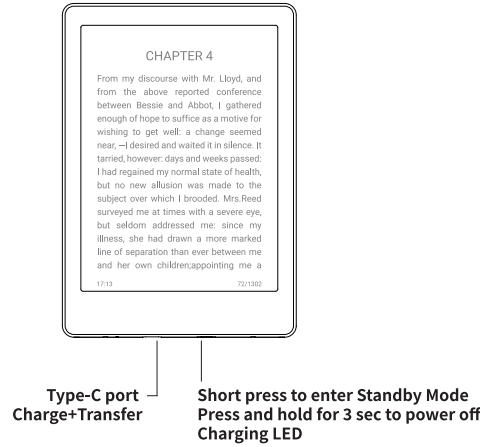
CHAPTER 4

From my discourse with Mr. Lloyd, and from the above reported conference between Bessie and Abbot, I gathered enough of hope to suffice as a motive for wishing to get well: a change seemed near, —I desired and waited it in silence. It tarried, however: days and weeks passed: I had regained my normal state of health, but no new allusion was made to the subject over which I brooded. Mrs.Reed surveyed me at times with a severe eye, but seldom addressed me: since my illness, she had drawn a more marked line of separation than ever between me and her own children;appointing me a

17:13

72/1302

Type-C port
Charge+Transfer

Short press to enter Standby Mode
Press and hold for 3 sec to power off
Charging LED